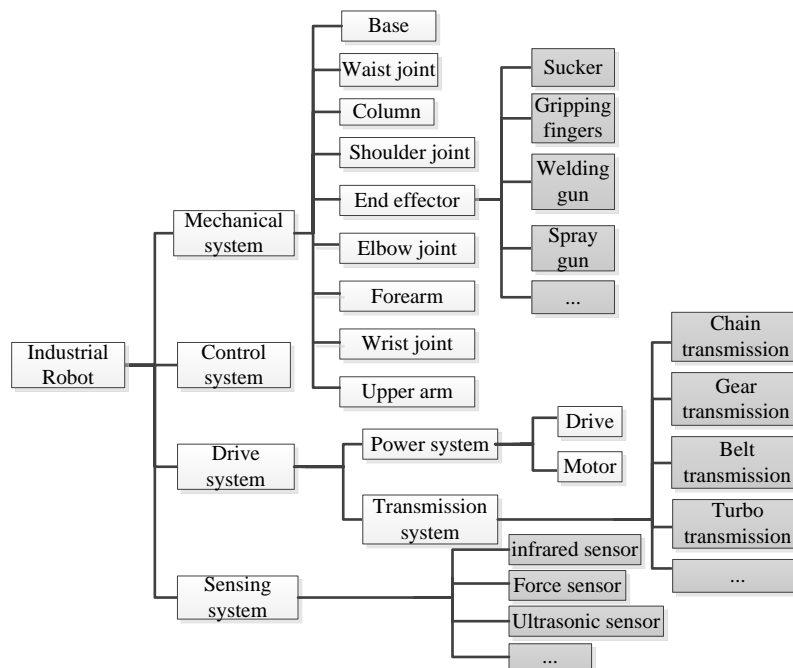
Industrial Robot

Mechanical system

Base
Waist joint
Column
Shoulder joint
End effector
Elbow joint
Forearm
Wrist joint
Upper arm

Sucker
Gripping fingers
Welding gun
Spray gun
...

Control system

Drive system

Power system
Drive
Motor

Transmission system
Chain transmission
Gear transmission
Belt transmission
Turbo transmission
...

Sensing system

infrared sensor
Force sensor
Ultrasonic sensor
...